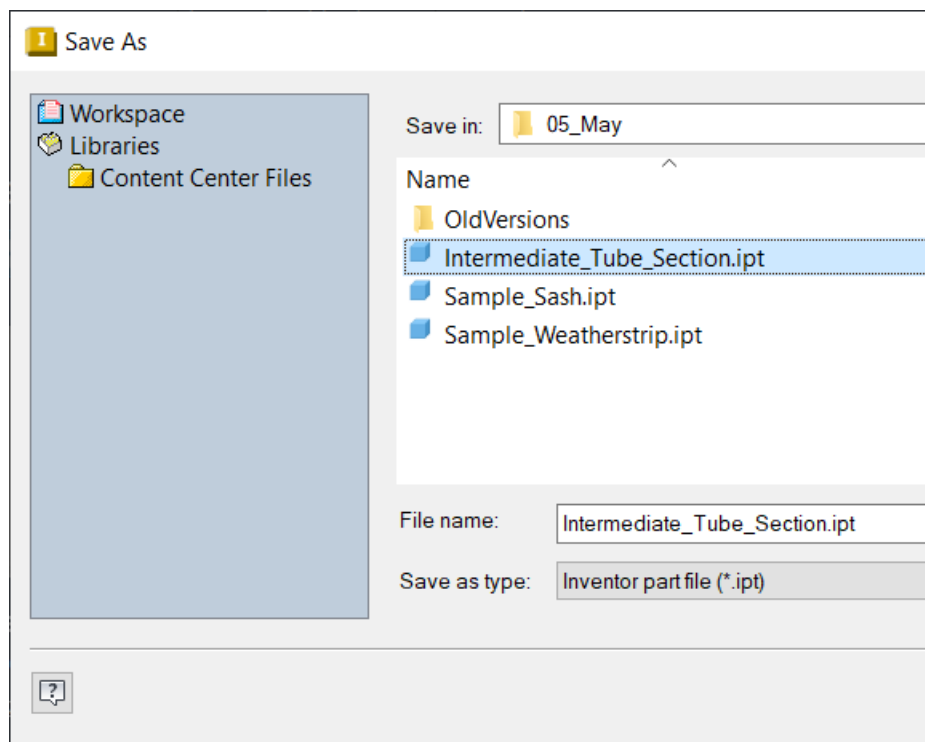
Save As

Workspace
Libraries
Content Center Files

Save in: 05_May

Name
OldVersions
Intermediate_Tube_Section.ipt
Sample_Sash.ipt
Sample_Weatherstrip.ipt

File name: Intermediate_Tube_Section.ipt
Save as type: Inventor part file (*.ipt)